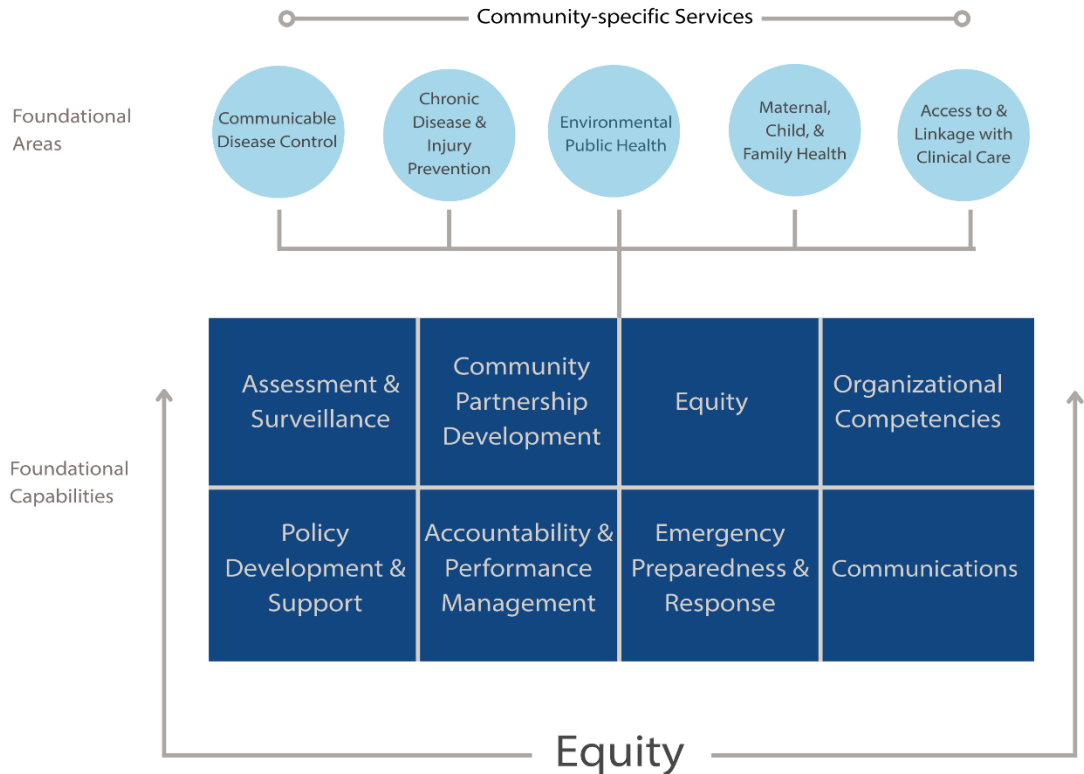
Community-specific Services

Foundational Areas

Communicable Disease Control

Chronic Disease & Injury Prevention

Environmental Public Health

Maternal, Child, & Family Health

Access to & Linkage with Clinical Care

Foundational Capabilities

| Assessment & Surveillance | Community Partnership Development | Equity | Organizational Competencies |
|---|---|---|---|
| Policy Development & Support | Accountability & Performance Management | Emergency Preparedness & Response | Communications |

Equity